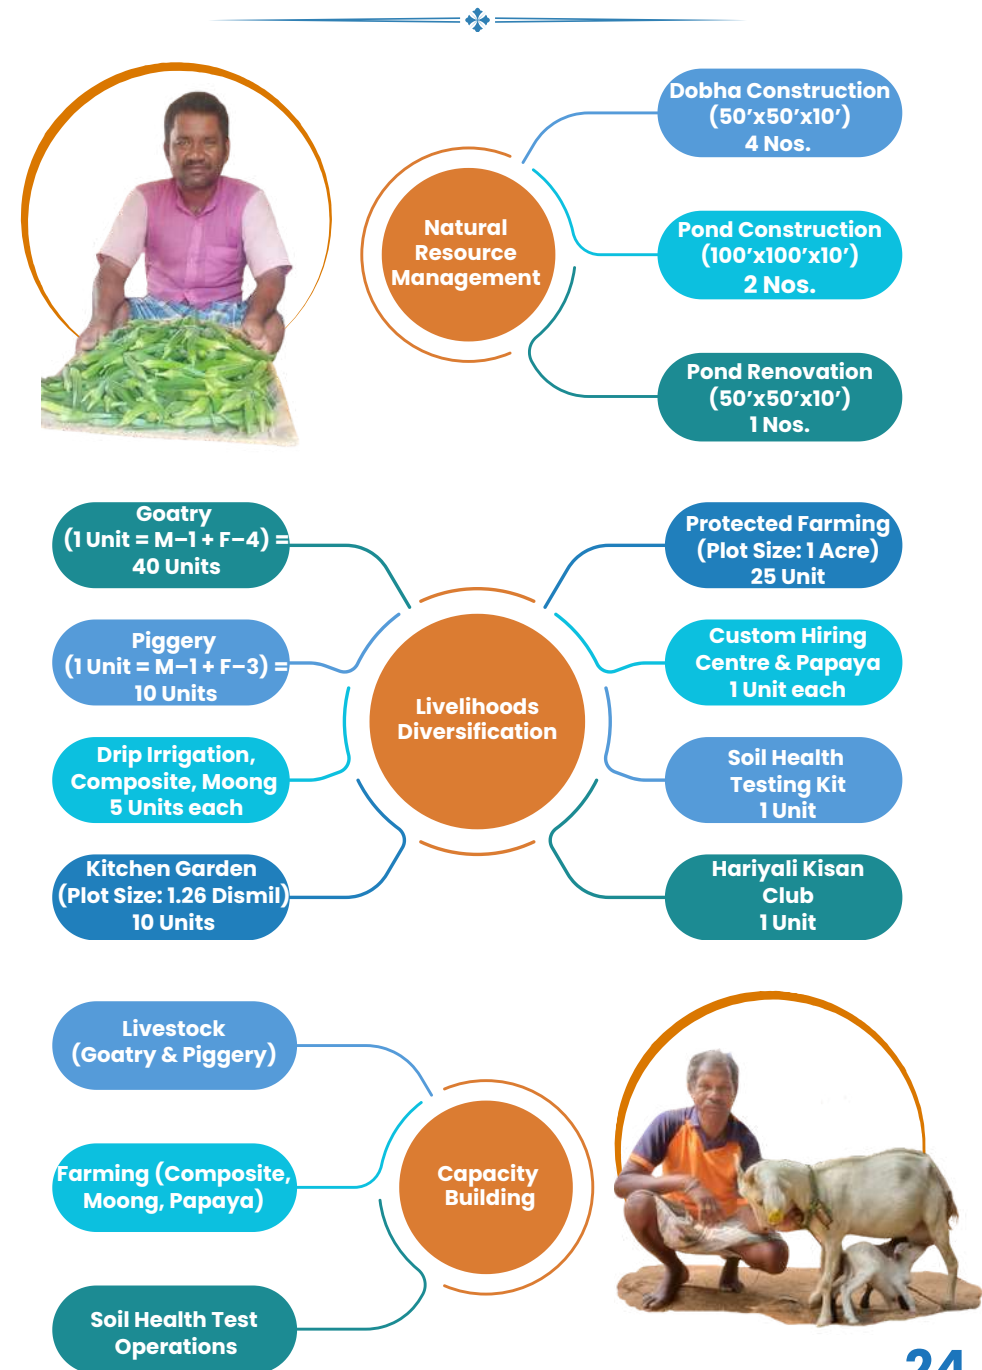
Natural Resource Management

Dobha Construction (50′x50′x10′) 4 Nos.

Pond Construction (100′x100′x10′) 2 Nos.

Pond Renovation (50′x50′x10′) 1 Nos.

Livelihoods Diversification

Goatry (1 Unit = M–1 + F–4) = 40 Units

Piggery (1 Unit = M–1 + F–3) = 10 Units

Drip Irrigation, Composite, Moong 5 Units each

Kitchen Garden (Plot Size: 1.26 Dismil) 10 Units

Protected Farming (Plot Size: 1 Acre) 25 Unit

Custom Hiring Centre & Papaya 1 Unit each

Soil Health Testing Kit 1 Unit

Hariyali Kisan Club 1 Unit

Capacity Building

Livestock (Goatry & Piggery)

Farming (Composite, Moong, Papaya)

Soil Health Test Operations

24